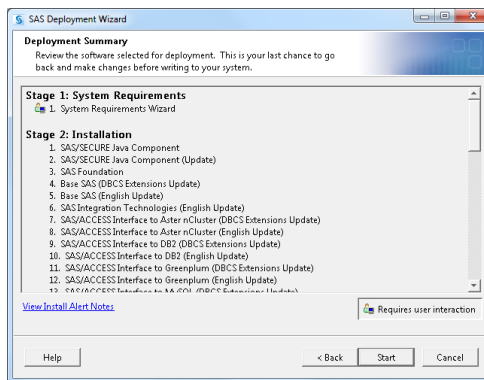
SAS Deployment Wizard

Deployment Summary
Review the software selected for deployment. This is your last chance to go back and make changes before writing to your system.

Stage 1: System Requirements
1. System Requirements Wizard

Stage 2: Installation
1. SAS/SECURE Java Component
2. SAS/SECURE Java Component (Update)
3. SAS Foundation
4. Base SAS (DBCS Extensions Update)
5. Base SAS (English Update)
6. SAS Integration Technologies (English Update)
7. SAS/ACCESS Interface to Aster nCluster (DBCS Extensions Update)
8. SAS/ACCESS Interface to Aster nCluster (English Update)
9. SAS/ACCESS Interface to DB2 (DBCS Extensions Update)
10. SAS/ACCESS Interface to DB2 (English Update)
11. SAS/ACCESS Interface to Greenplum (DBCS Extensions Update)
12. SAS/ACCESS Interface to Greenplum (English Update)
13. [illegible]

View Install Alert Notes

Requires user interaction

Help

< Back

Start

Cancel